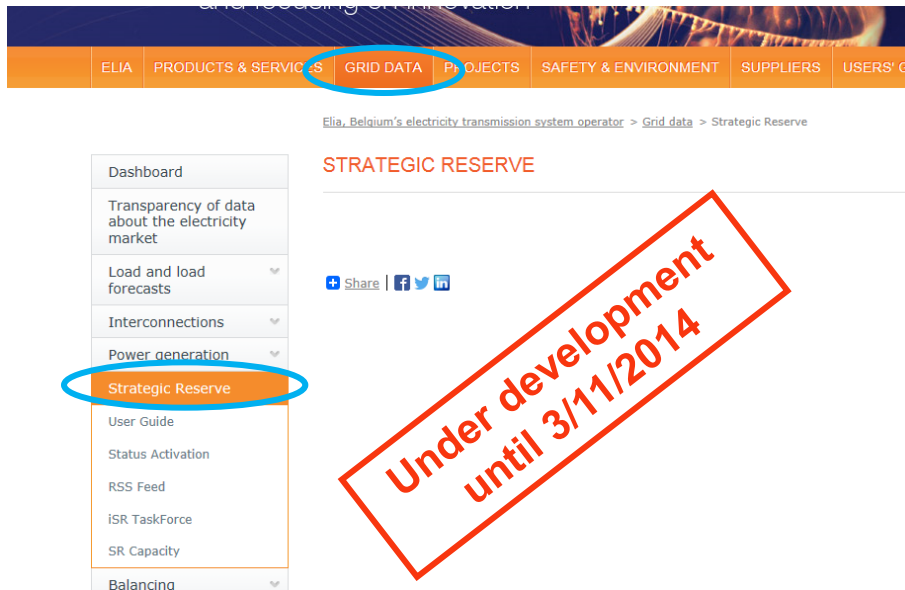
and leading of innovation

ELIA | PRODUCTS & SERVICES | GRID DATA | PROJECTS | SAFETY & ENVIRONMENT | SUPPLIERS | USERS' G

Elia, Belgium's electricity transmission system operator > Grid data > Strategic Reserve

Dashboard

Transparency of data about the electricity market

Load and load forecasts

Interconnections

Power generation

Strategic Reserve

User Guide

Status Activation

RSS Feed

iSR TaskForce

SR Capacity

Balancing

STRATEGIC RESERVE

Share

Under development until 3/11/2014